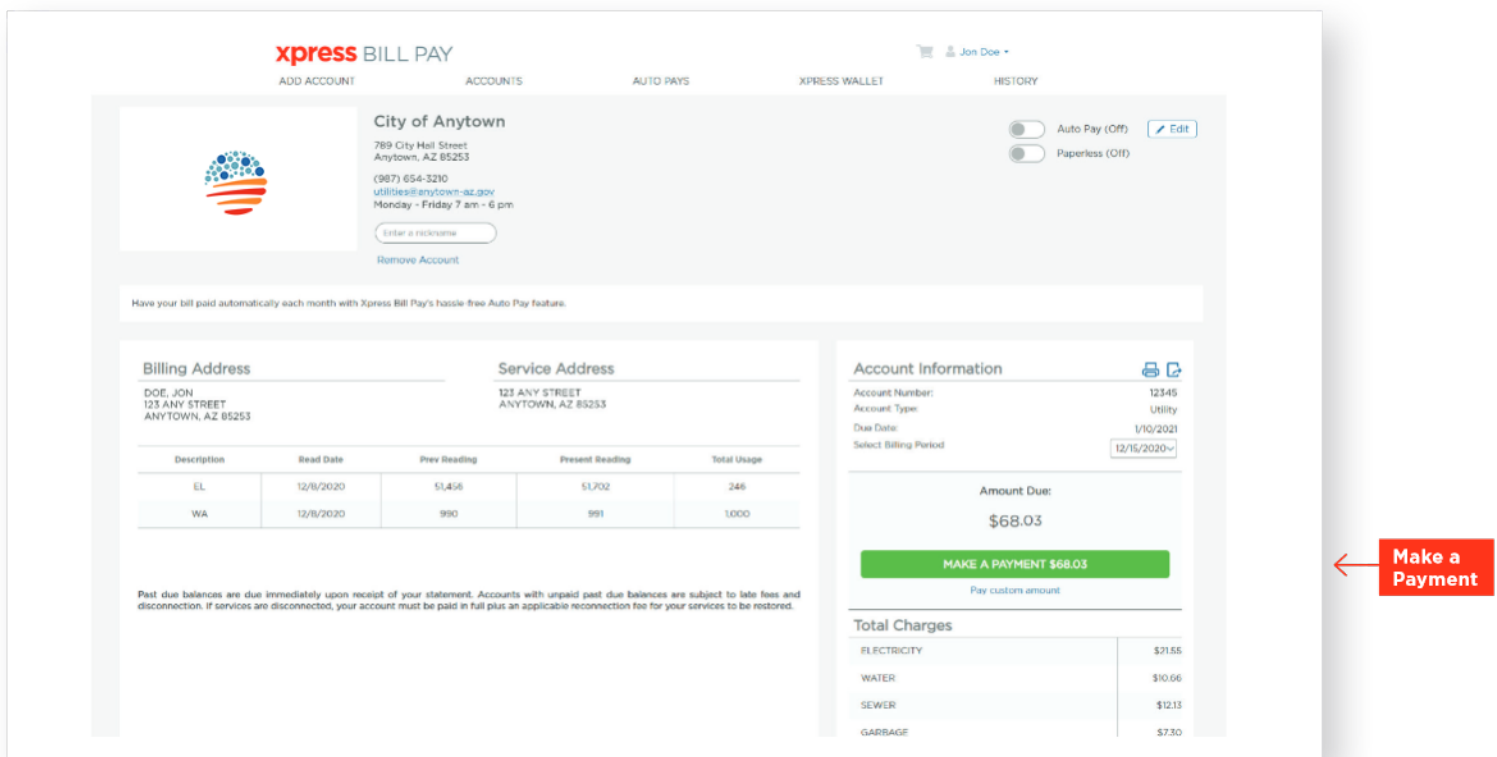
xpress BILL PAY

Jon Doe

ADD ACCOUNT ACCOUNTS AUTO PAYS XPRESS WALLET HISTORY

City of Anytown

789 City Hall Street
Anytown, AZ 85253

(987) 654-3210
utilities@anytown-az.gov
Monday - Friday 7 am - 6 pm

Enter a nickname

Remove Account

Auto Pay (Off) Edit

Paperless (Off)

Have your bill paid automatically each month with Xpress Bill Pay's hassle-free Auto Pay feature.

Billing Address

DOE, JON
123 ANY STREET
ANYTOWN, AZ 85253

Service Address

123 ANY STREET
ANYTOWN, AZ 85253

| Description | Read Date | Prev Reading | Present Reading | Total Usage |
|---|---|---|---|---|
| EL | 12/8/2020 | 51,456 | 51,702 | 246 |
| WA | 12/8/2020 | 990 | 991 | 1,000 |

Past due balances are due immediately upon receipt of your statement. Accounts with unpaid past due balances are subject to late fees and disconnection. If services are disconnected, your account must be paid in full plus an applicable reconnection fee for your services to be restored.

Account Information

| Account Number: | 12345 |
|---|---|
| Account Type: | Utility |
| Due Date: | 1/10/2021 |
| Select Billing Period | 12/15/2020 |

Amount Due:

$68.03

MAKE A PAYMENT $68.03

Pay custom amount

Make a Payment

Total Charges

| ELECTRICITY | $21.55 |
|---|---|
| WATER | $10.66 |
| SEWER | $12.13 |
| GARBAGE | $7.30 |